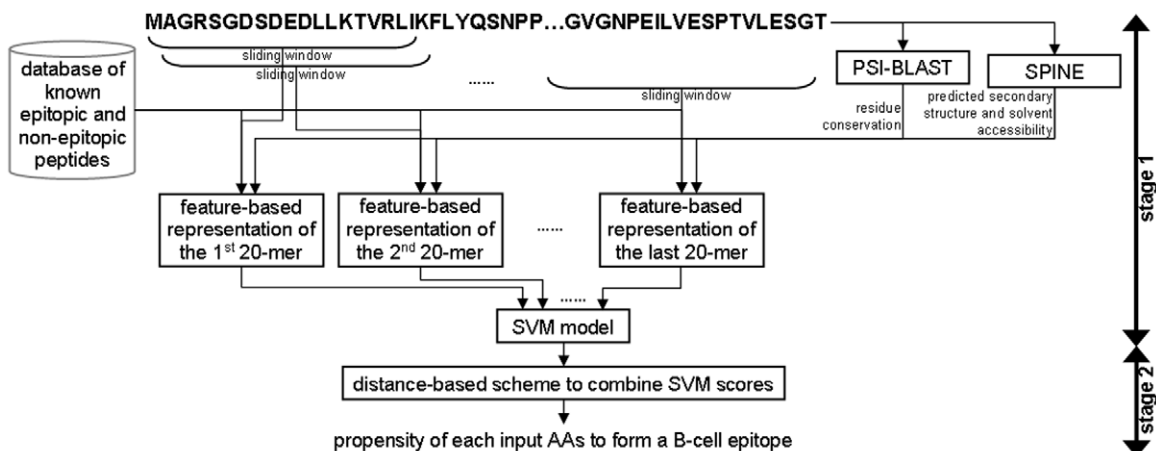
MAGRSGDSDEDLLKTVRLIKFLYQSNPP…GVGNPEILVESPTVLESGT

sliding window

sliding window

……

sliding window

database of known epitopic and non-epitopic peptides

PSI-BLAST

SPINE

residue conservation

predicted secondary structure and solvent accessibility

feature-based representation of the 1$^{st}$ 20-mer

feature-based representation of the 2$^{nd}$ 20-mer

……

feature-based representation of the last 20-mer

……

SVM model

distance-based scheme to combine SVM scores

propensity of each input AAs to form a B-cell epitope

stage 1

stage 2